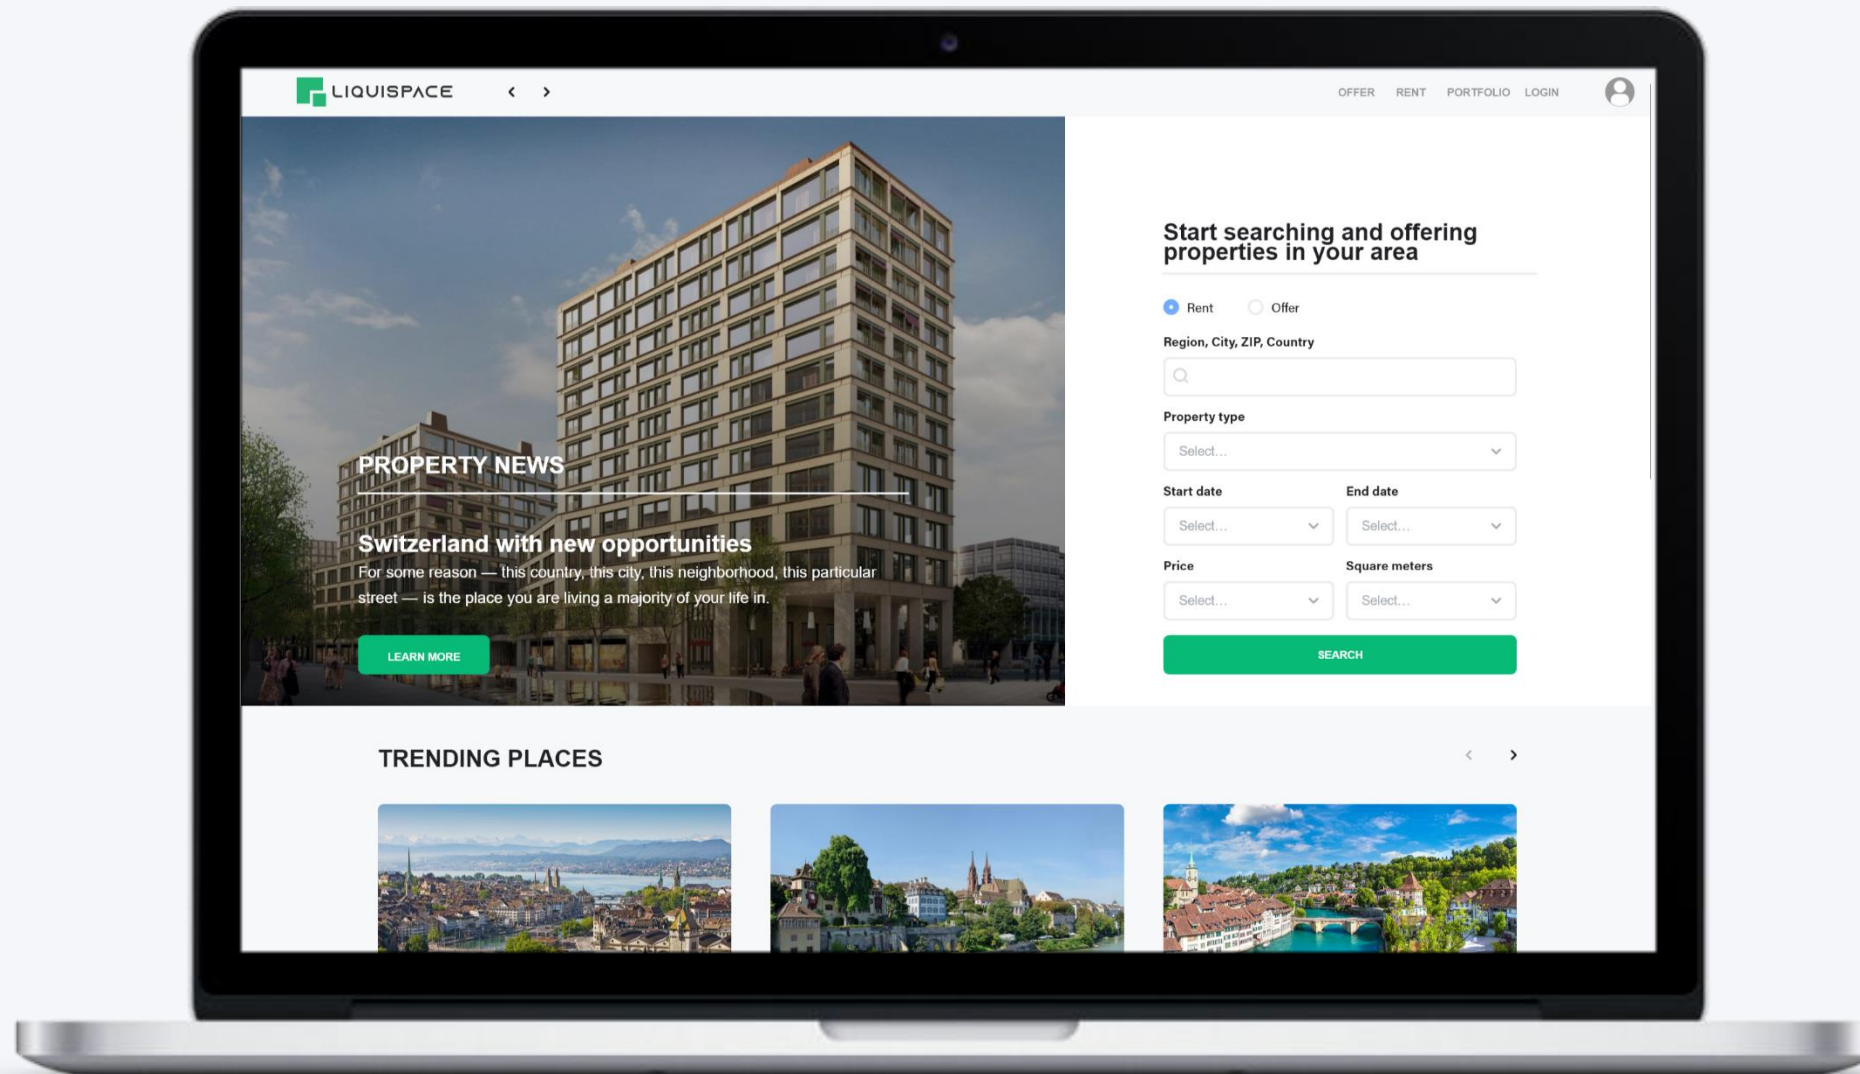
LIQUISPACE

OFFER RENT PORTFOLIO LOGIN

PROPERTY NEWS

Switzerland with new opportunities

For some reason — this country, this city, this neighborhood, this particular street — is the place you are living a majority of your life in.

LEARN MORE

Start searching and offering properties in your area

Rent Offer

Region, City, ZIP, Country

Property type

Select...

Start date

Select...

End date

Select...

Price

Select...

Square meters

Select...

SEARCH

TRENDING PLACES